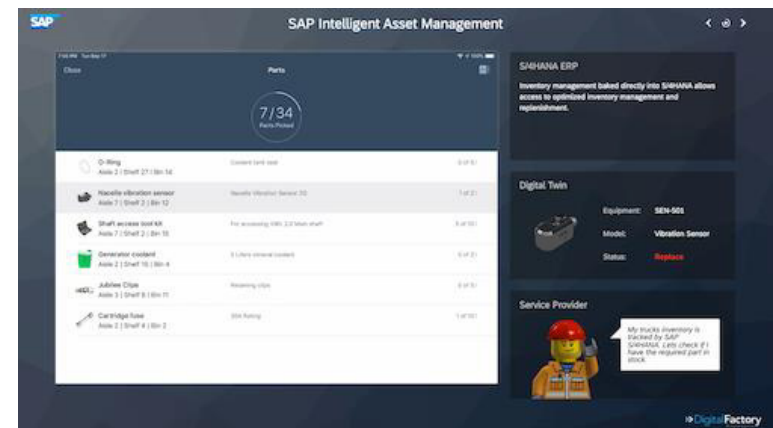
SAP

SAP Intelligent Asset Management

Close

Parts

7/34

Parts Picked

O-Ring
Aisle 2 | Shelf 27 | Bin 14

Coolant tank seal

0 of 3

Nacelle vibration sensor
Aisle 7 | Shelf 2 | Bin 12

Nacelle Vibration Sensor 2G

1 of 2

Shaft access tool kit
Aisle 7 | Shelf 2 | Bin 15

For accessing XMS 2.0 Main shaft

0 of 10

Generator coolant
Aisle 2 | Shelf 15 | Bin 4

5 Liters mineral coolant

0 of 3

Jubilee Clips
Aisle 3 | Shelf 8 | Bin 11

Retaining clips

0 of 5

Cartridge fuse
Aisle 2 | Shelf 4 | Bin 2

30A Rating

1 of 10

S/4HANA ERP

Inventory management baked directly into S/4HANA allows access to optimized inventory management and replenishment.

Digital Twin

Equipment: SEN-501

Model: Vibration Sensor

Status: Replace

Service Provider

My trucks inventory is tracked by SAP S/4HANA. Lets check if I have the required part in stock.

DigitalFactory